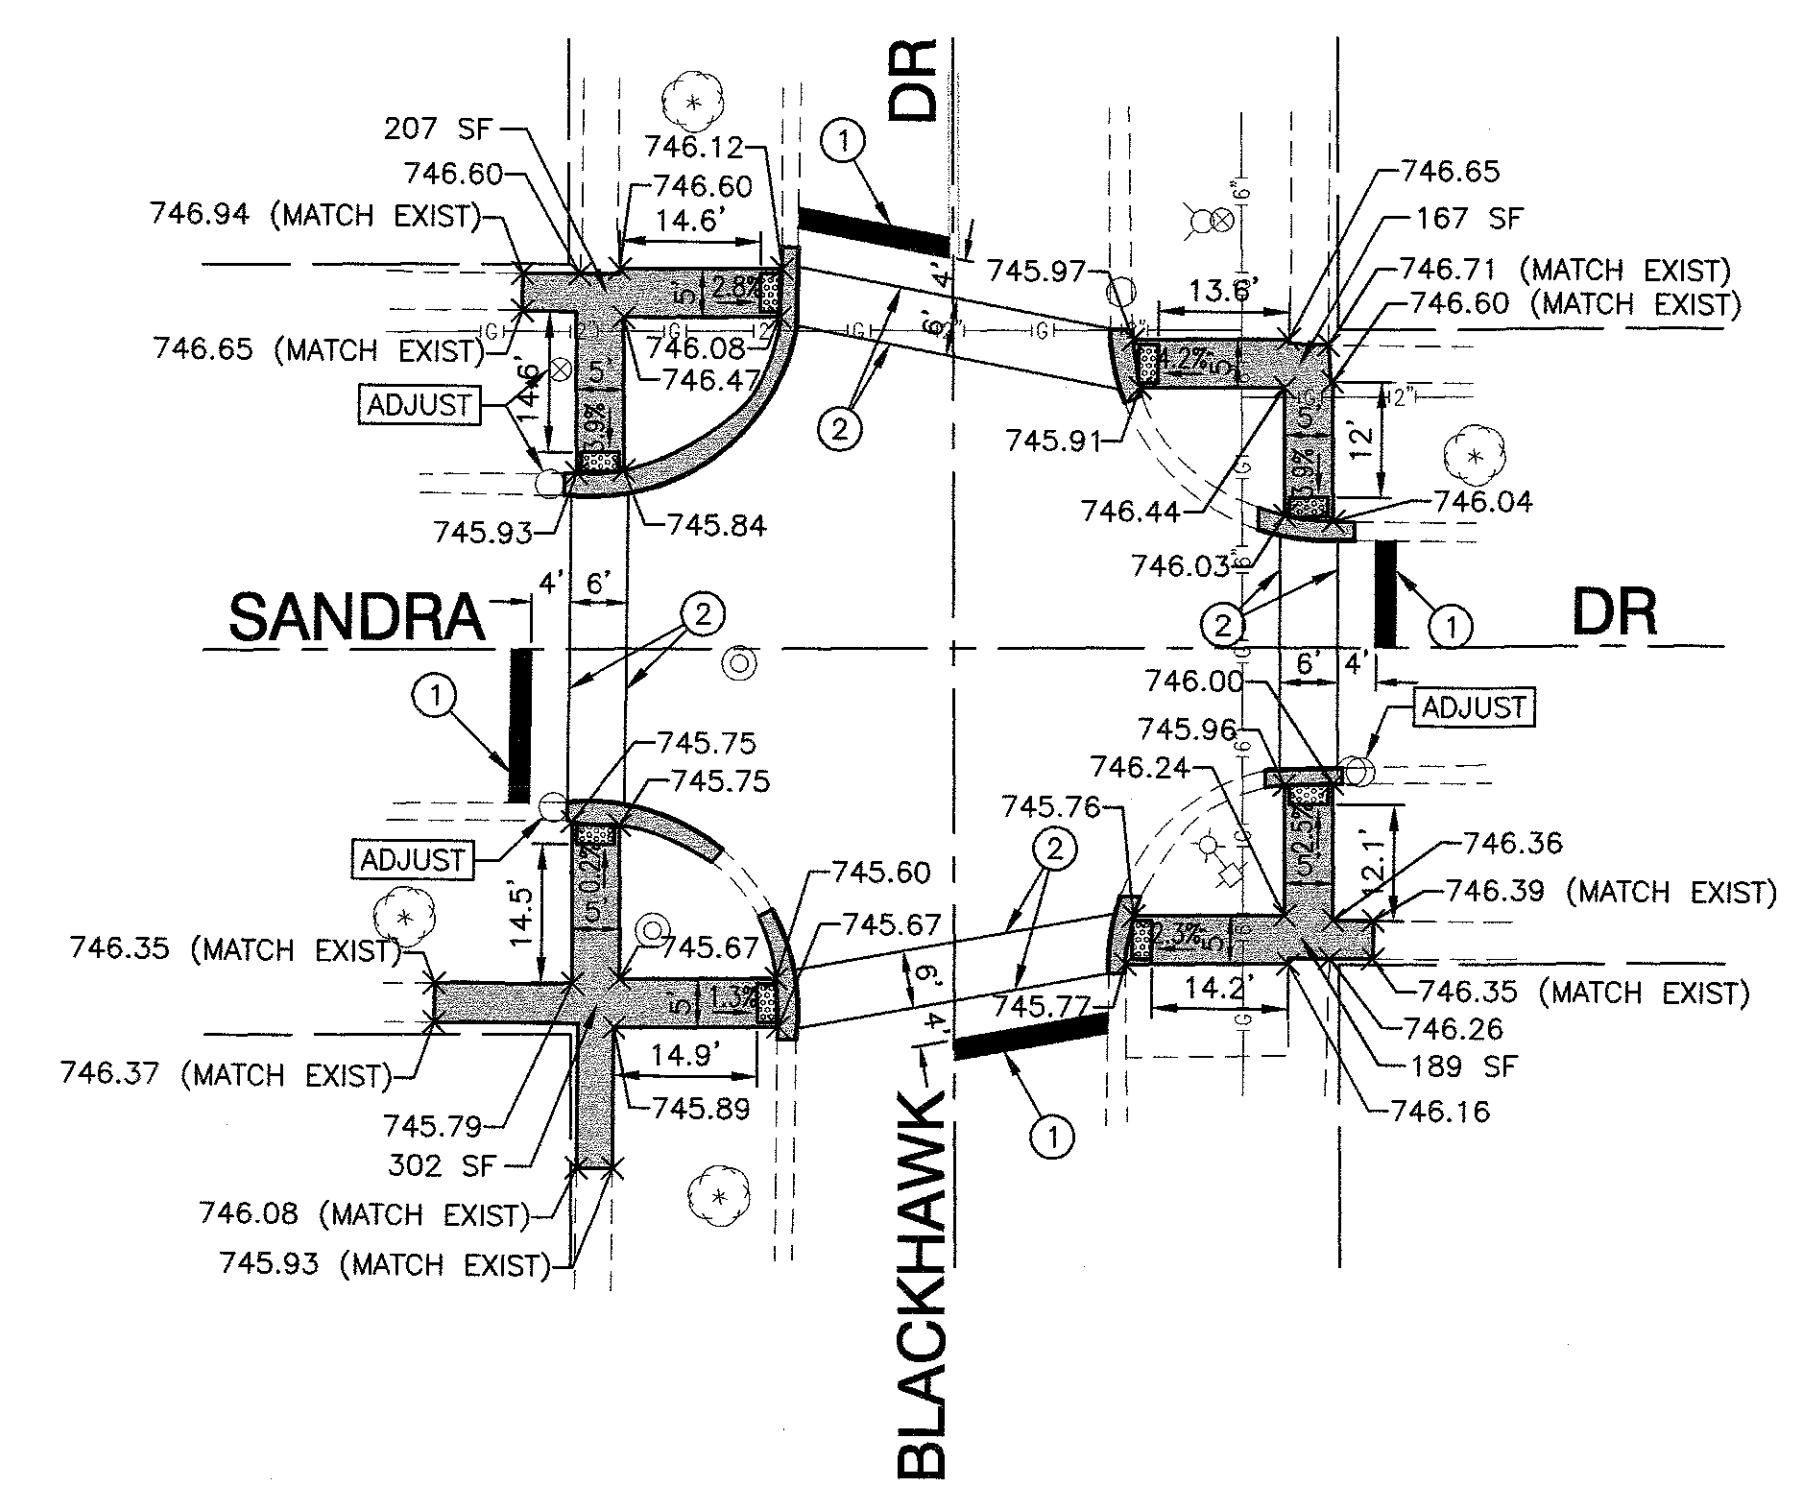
DR

207 SF
746.12
746.60
746.60
746.94 (MATCH EXIST)
14.6'
1
745.97
4'
13.6'
746.65
167 SF
746.71 (MATCH EXIST)
746.60 (MATCH EXIST)
2.8%
5'
6'
4.2%
5'
746.65 (MATCH EXIST)
746.08
746.47
5'
14.6'
ADJUST
5.9%
2
745.91
5'
12'
5.9%
746.44
746.04
745.93
745.84
746.03
4'
6'
SANDRA
2
2
1
DR
1
6'
4'
746.00
ADJUST
745.96
1
746.24
745.75
745.75
745.76
2.5%
12.1'
746.36
ADJUST
2
746.39 (MATCH EXIST)
745.60
14.5'
5' 0.2%
745.67
745.67
6'
2.3%
5'
746.35 (MATCH EXIST)
1.3%
5'
745.77
4'
14.2'
746.35 (MATCH EXIST)
746.26
14.9'
189 SF
746.37 (MATCH EXIST)
745.89
746.16
745.79
302 SF
1
746.08 (MATCH EXIST)
745.93 (MATCH EXIST)
BLACKHAWK